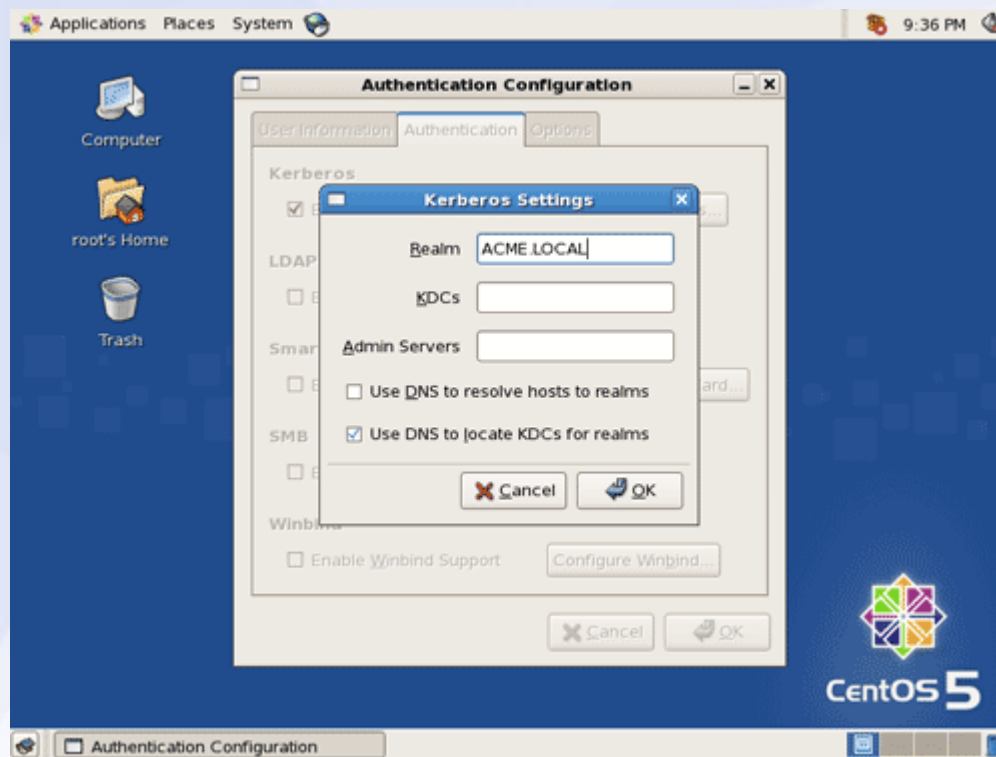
Applications Places System

9:36 PM

Computer

root's Home

Trash

Authentication Configuration

User Information Authentication Options

Kerberos

☑ E

LDAP

☐ E

Smar

☐ E

SMB

☐ E

Winbind

☐ Enable Winbind Support

Configure Winbind...

Cancel OK

Kerberos Settings

Realm ACME.LOCAL

KDCs

Admin Servers

☐ Use DNS to resolve hosts to realms

☑ Use DNS to locate KDCs for realms

Cancel OK

CentOS 5

Authentication Configuration